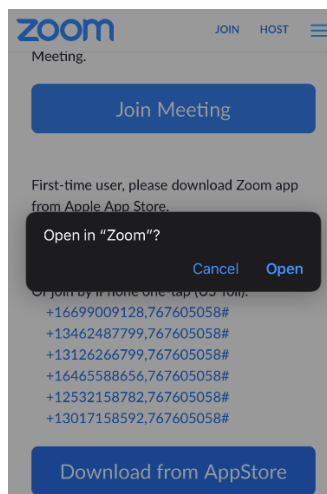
zoom JOIN HOST

Meeting.

Join Meeting

First-time user, please download Zoom app from Apple App Store.

Open in "Zoom"?

Cancel Open

Or join by iPhone one-tap (US Toll):

+16699009128,767605058#
+13462487799,767605058#
+13126266799,767605058#
+16465588656,767605058#
+12532158782,767605058#
+13017158592,767605058#

Download from AppStore